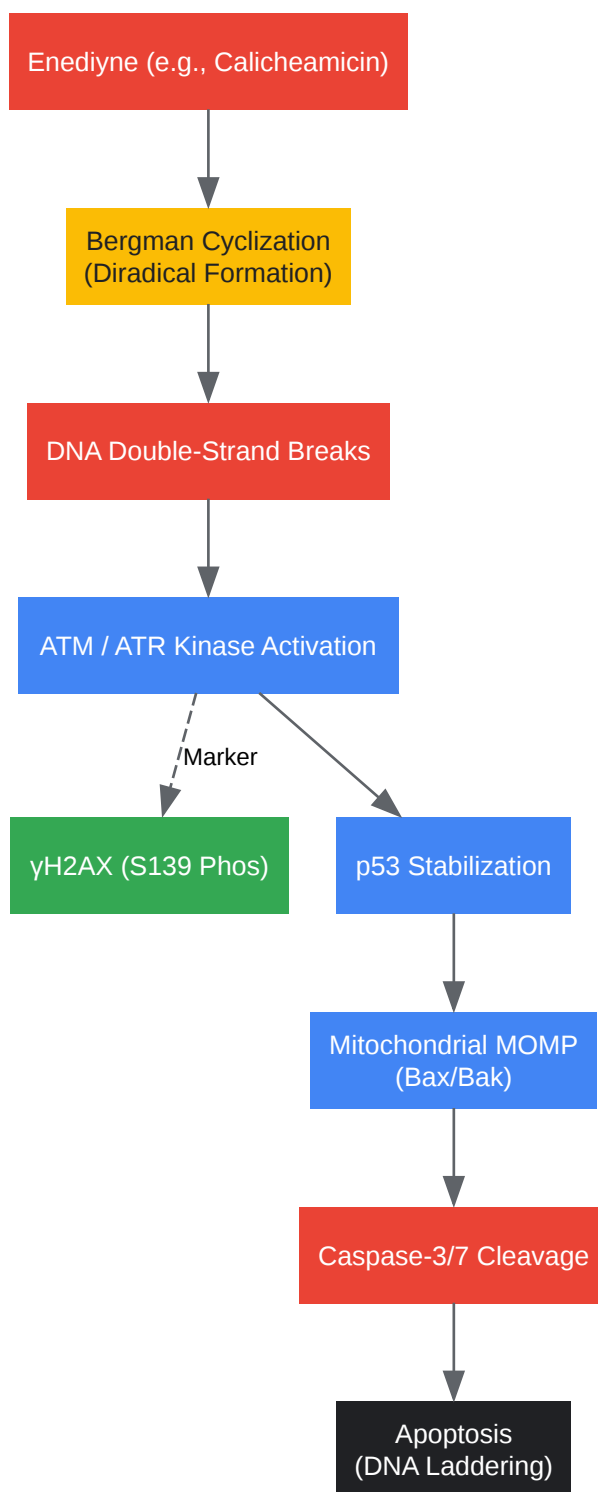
Enediyne (e.g., Calicheamicin)

Bergman Cyclization (Diradical Formation)

DNA Double-Strand Breaks

ATM / ATR Kinase Activation

Marker

γH2AX (S139 Phos)

p53 Stabilization

Mitochondrial MOMP (Bax/Bak)

Caspase-3/7 Cleavage

Apoptosis (DNA Laddering)